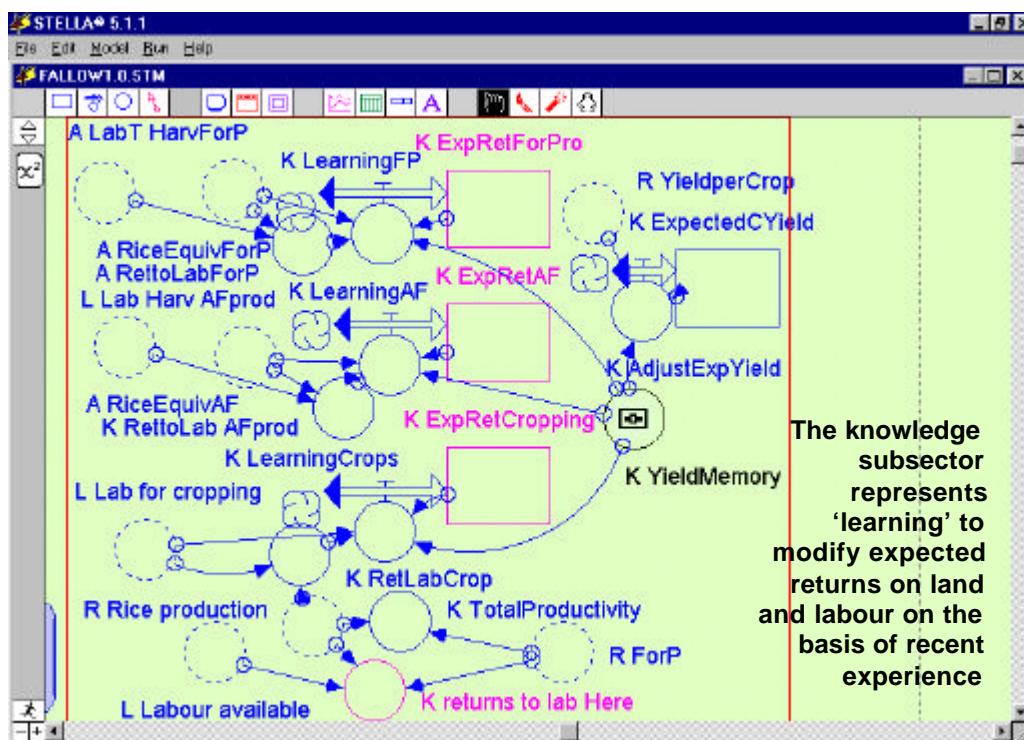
STELLA® 5.1.1
File Edit Model Run Help
FALLOW1.0.STM

A LabT HarvForP
K ExpRetForPro
K LearningFP
R YieldperCrop
K ExpectedCYield
A RiceEquivForP
A RettoLabForP
K ExpRetAF
L Lab Harv AFprod
K LearningAF
K AdjustExpYield
A RiceEquivAF
K RettoLab AFprod
K ExpRetCropping
K LearningCrops
K YieldMemory
L Lab for cropping
K RetLabCrop
R Rice production
K TotalProductivity
R ForP
L Labour available
K returns to lab Here

The knowledge subsector represents 'learning' to modify expected returns on land and labour on the basis of recent experience